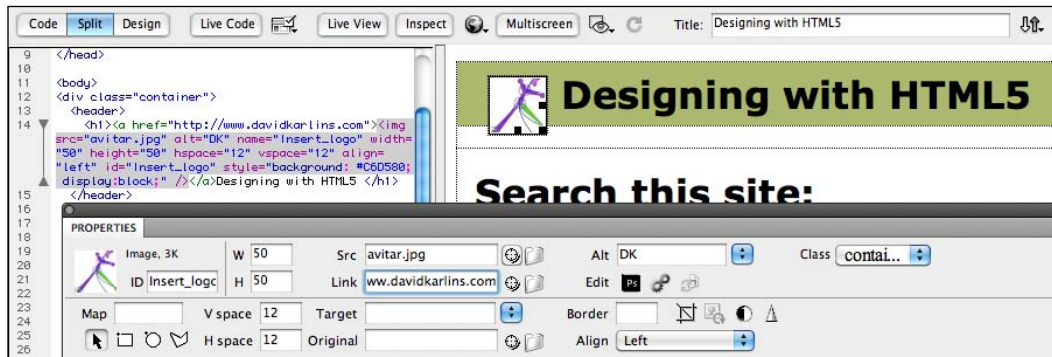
Code Split Design Live Code Live View Inspect Multiscreen Title: Designing with HTML5

9 </head>
10
11 <body>
12 <div class="container">
13 <header>
14 <h1><a href="http://www.davidkarlins.com"><img src="avitar.jpg" alt="DK" name="Insert_logo" width="50" height="50" hspace="12" vspace="12" align="left" id="Insert_logo" style="background: #C6D580; display:block;" /></a>Designing with HTML5 </h1>
15 </header>
16
17
18
19
20
21
22
23
24
25
26

Designing with HTML5

Search this site:

PROPERTIES

Image, 3K
ID Insert_logo
W 50
H 50
Src avitar.jpg
Link ww.davidkarlins.com
Alt DK
Edit
Class contai..
Map
V space 12
H space 12
Target
Original
Border
Align Left